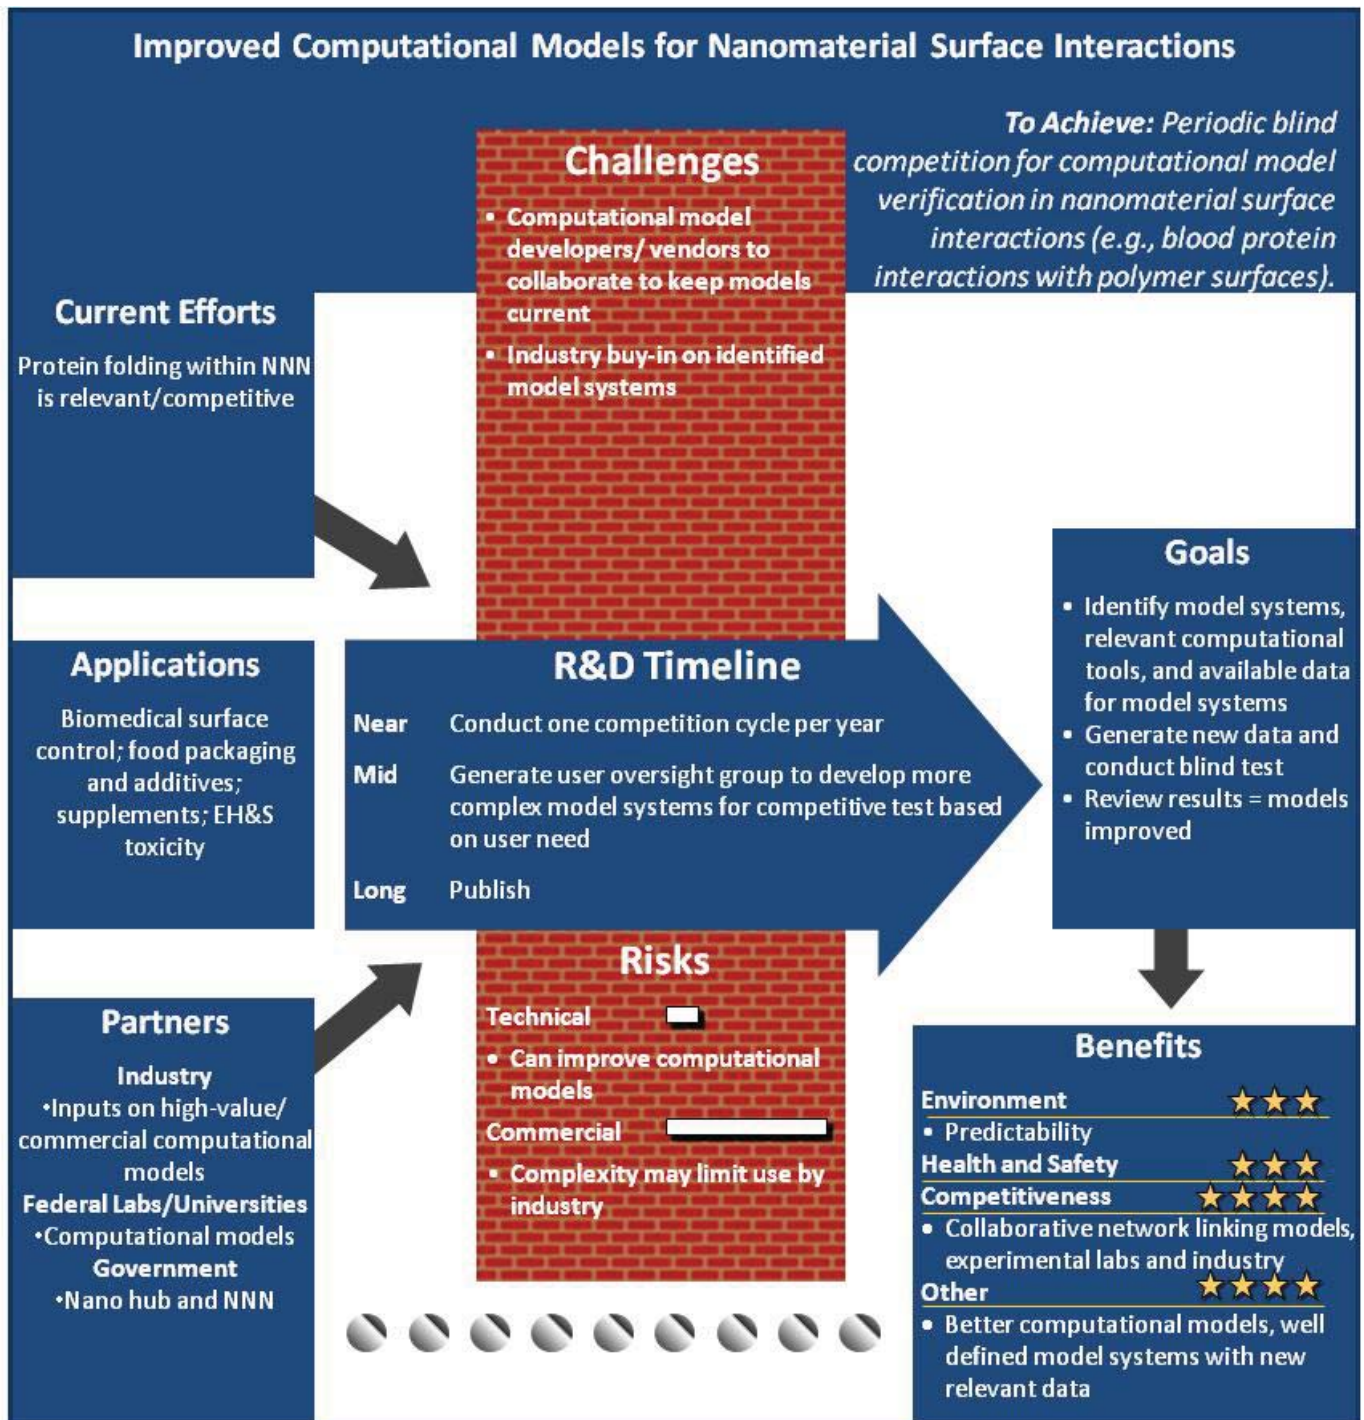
Improved Computational Models for Nanomaterial Surface Interactions

To Achieve: Periodic blind competition for computational model verification in nanomaterial surface interactions (e.g., blood protein interactions with polymer surfaces).

Challenges
• Computational model developers/ vendors to collaborate to keep models current
• Industry buy-in on identified model systems

Current Efforts
Protein folding within NNN is relevant/competitive

Applications
Biomedical surface control; food packaging and additives; supplements; EH&S toxicity

R&D Timeline
| | |
|---|---|
| Near | Conduct one competition cycle per year |
| Mid | Generate user oversight group to develop more complex model systems for competitive test based on user need |
| Long | Publish |

Goals
• Identify model systems, relevant computational tools, and available data for model systems
• Generate new data and conduct blind test
• Review results = models improved

Partners
Industry
•Inputs on high-value/ commercial computational models
Federal Labs/Universities
•Computational models
Government
•Nano hub and NNN

Risks
Technical
• Can improve computational models
Commercial
• Complexity may limit use by industry

Benefits
Environment
• Predictability
Health and Safety
Competitiveness
• Collaborative network linking models, experimental labs and industry
Other
• Better computational models, well defined model systems with new relevant data